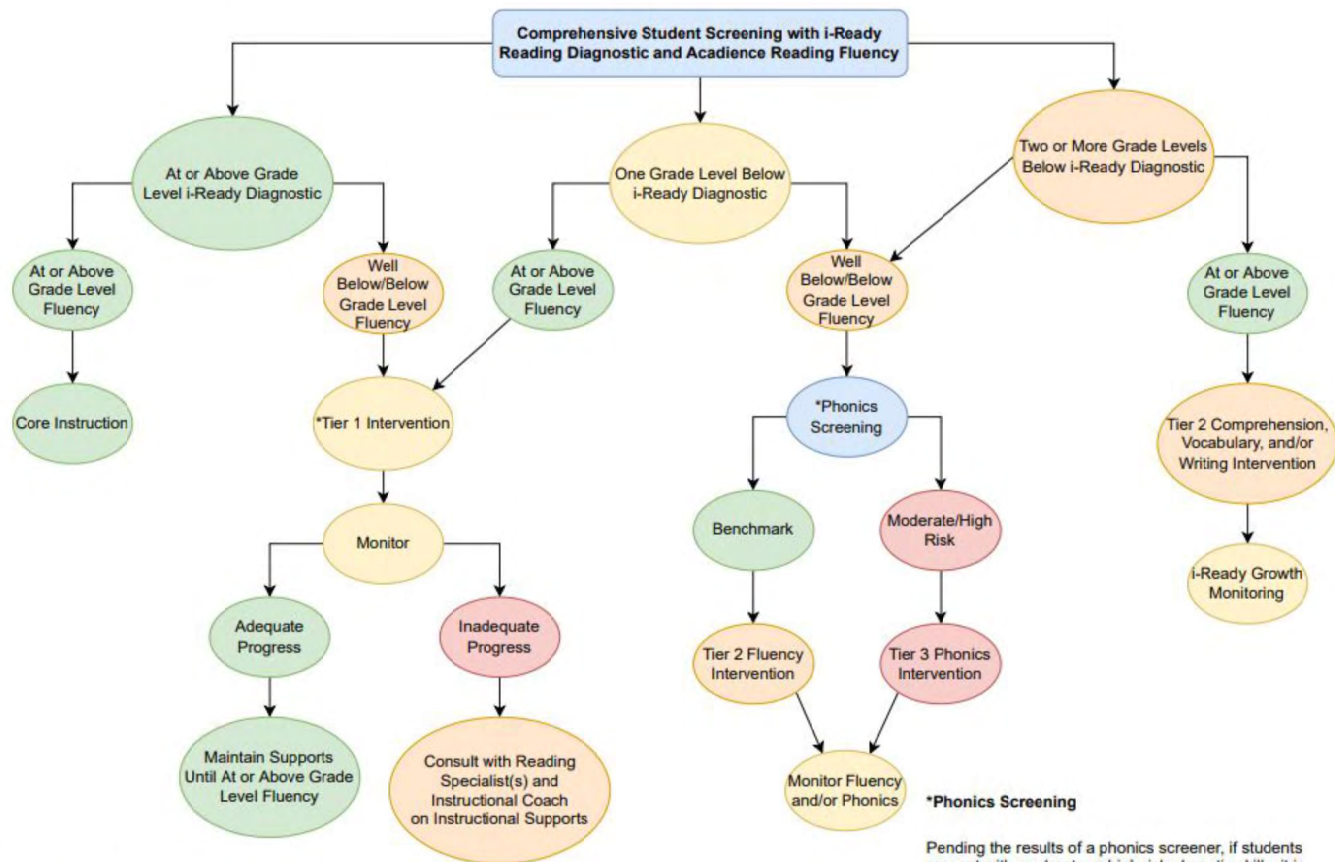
Comprehensive Student Screening with i-Ready Reading Diagnostic and Acadience Reading Fluency

At or Above Grade Level i-Ready Diagnostic

One Grade Level Below i-Ready Diagnostic

Two or More Grade Levels Below i-Ready Diagnostic

At or Above Grade Level Fluency

Well Below/Below Grade Level Fluency

At or Above Grade Level Fluency

Well Below/Below Grade Level Fluency

At or Above Grade Level Fluency

Core Instruction

*Tier 1 Intervention

*Phonics Screening

Tier 2 Comprehension, Vocabulary, and/or Writing Intervention

Monitor

Benchmark

Moderate/High Risk

i-Ready Growth Monitoring

Adequate Progress

Inadequate Progress

Tier 2 Fluency Intervention

Tier 3 Phonics Intervention

Maintain Supports Until At or Above Grade Level Fluency

Consult with Reading Specialist(s) and Instructional Coach on Instructional Supports

Monitor Fluency and/or Phonics

*Phonics Screening

Pending the results of a phonics screener, if students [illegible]